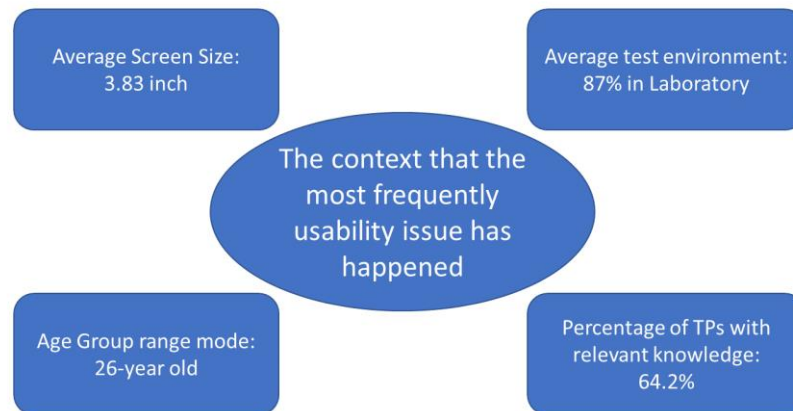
Average Screen Size:
3.83 inch

Average test environment:
87% in Laboratory

The context that the most frequently usability issue has happened

Age Group range mode:
26-year old

Percentage of TPs with relevant knowledge:
64.2%